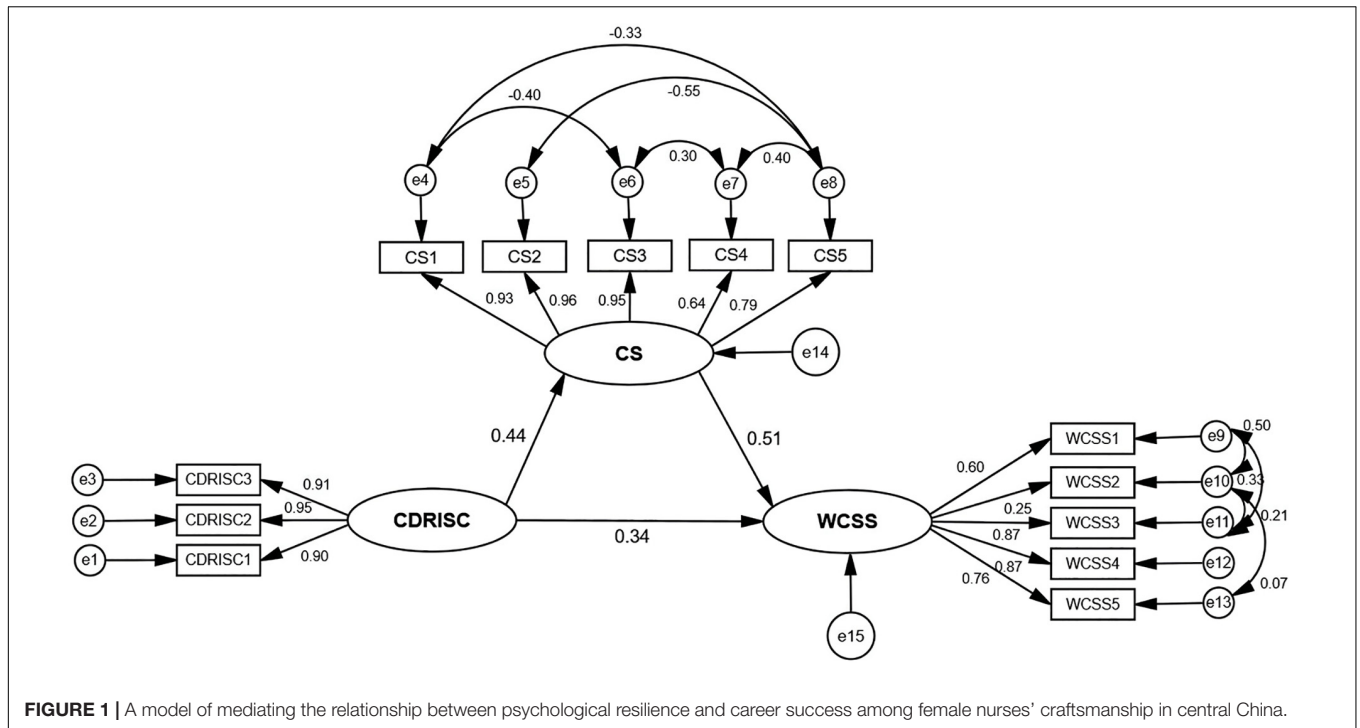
-0.33
-0.40
-0.55
0.30
0.40
e4
e5
e6
e7
e8
CS1
CS2
CS3
CS4
CS5
0.93
0.96
0.95
0.64
0.79
CS
e14
0.44
0.51
e3
e2
e1
CDRISC3
CDRISC2
CDRISC1
0.91
0.95
0.90
CDRISC
0.34
WCSS
e15
0.60
0.25
0.87
0.87
0.76
WCSS1
WCSS2
WCSS3
WCSS4
WCSS5
e9
e10
e11
e12
e13
0.50
0.33
0.21
0.07

**FIGURE 1 |** A model of mediating the relationship between psychological resilience and career success among female nurses' craftsmanship in central China.